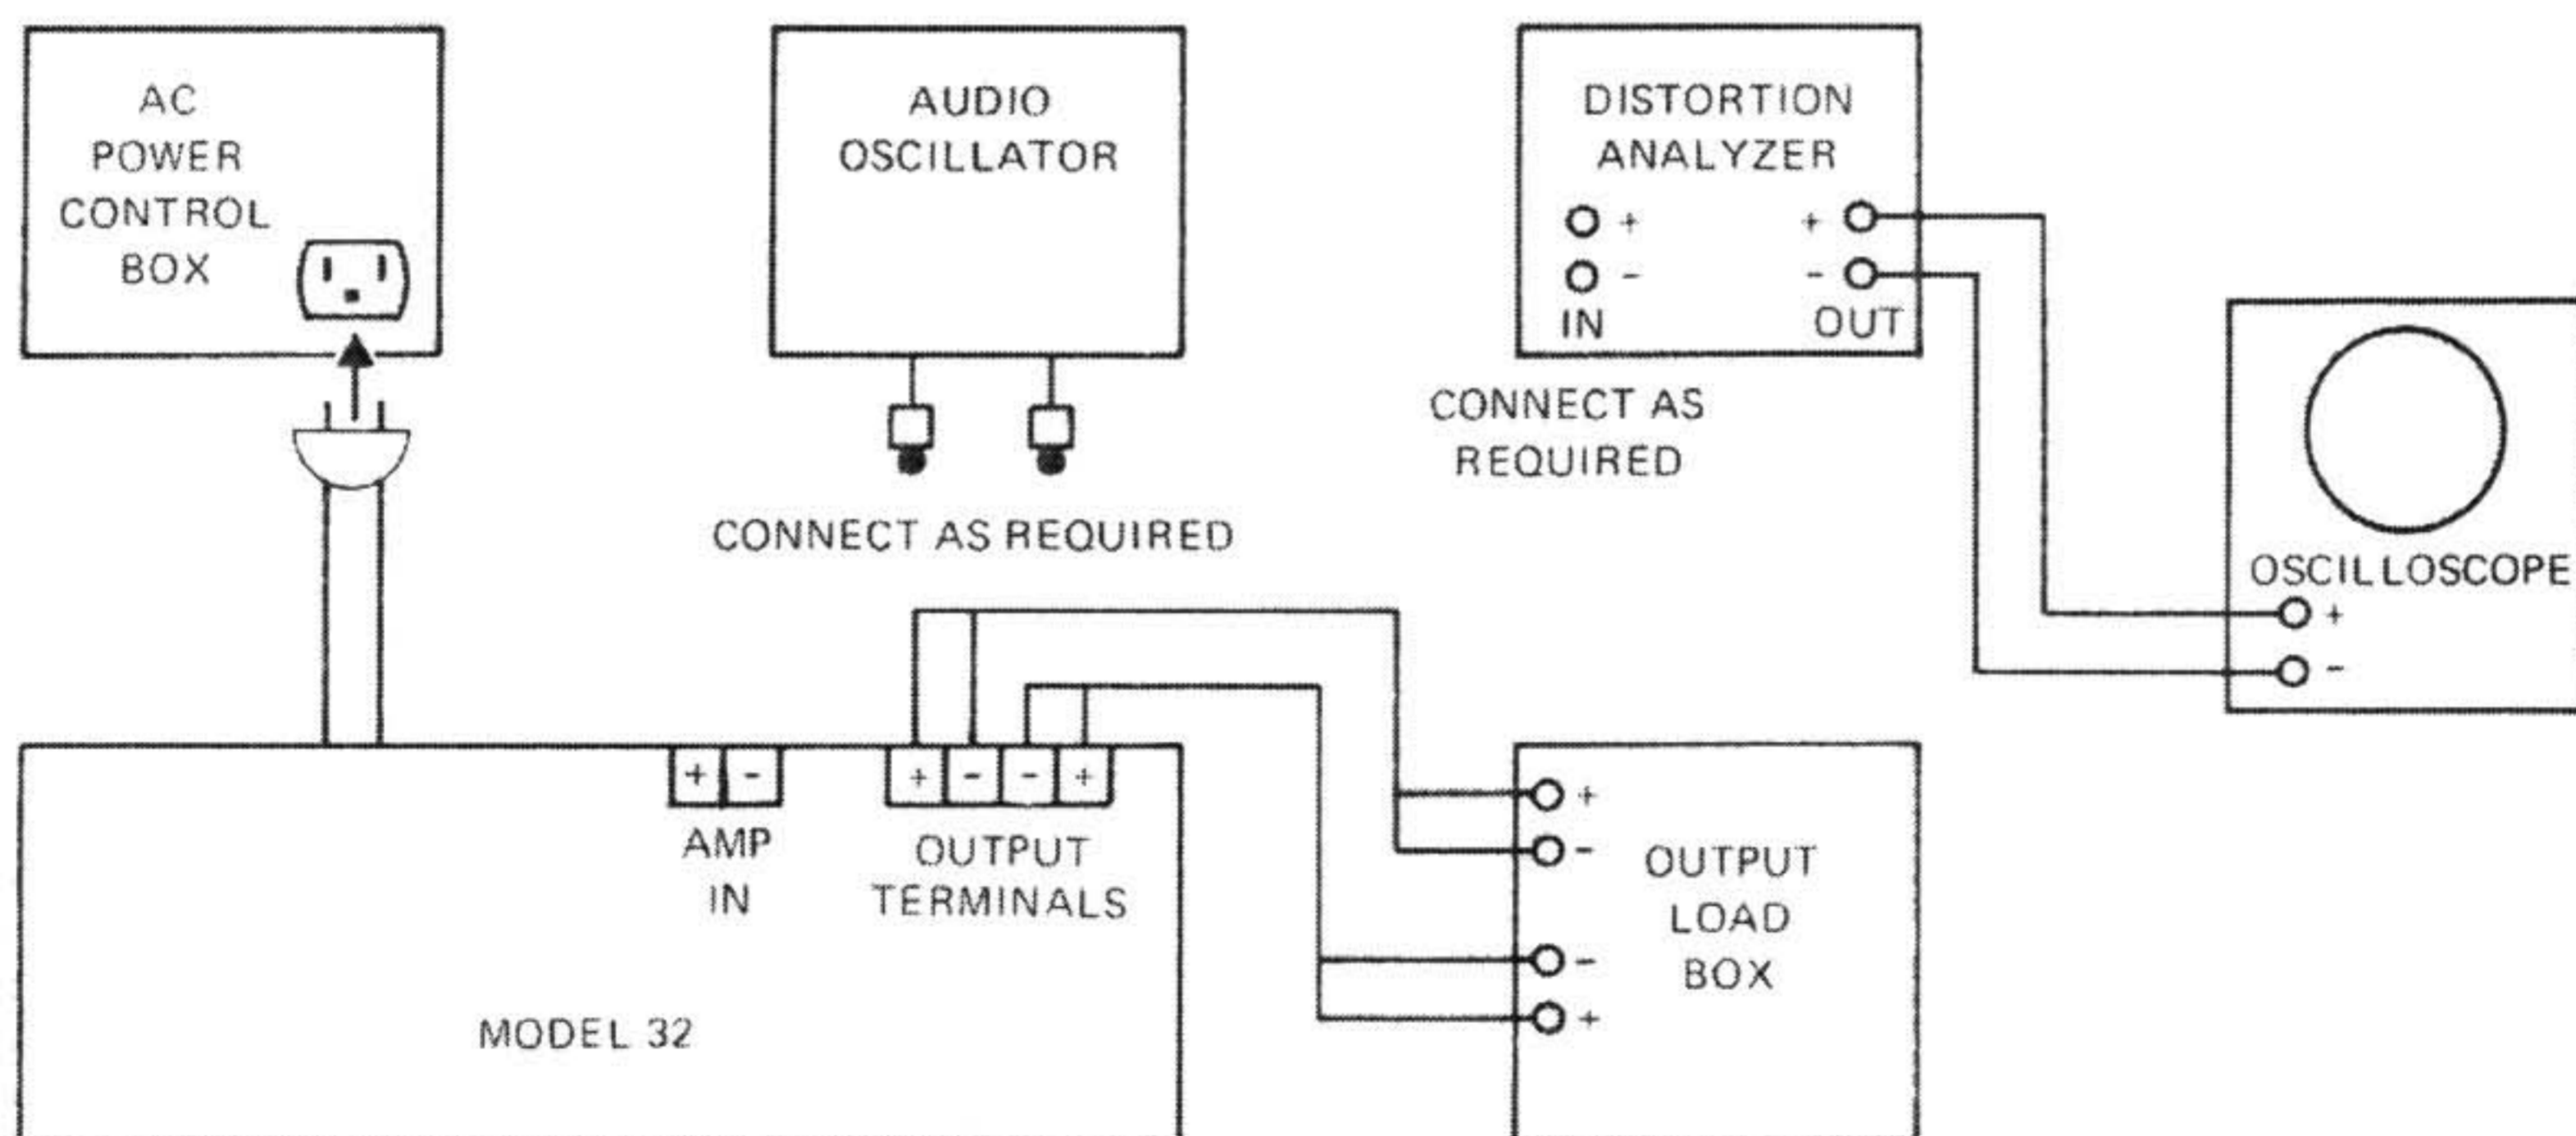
AC POWER CONTROL BOX

AUDIO OSCILLATOR

CONNECT AS REQUIRED

DISTORTION ANALYZER

+ +

- -

IN OUT

CONNECT AS REQUIRED

OSCILLOSCOPE

+

-

+ -

AMP IN

+ - - +

OUTPUT TERMINALS

MODEL 32

+

-

OUTPUT LOAD BOX

-

+